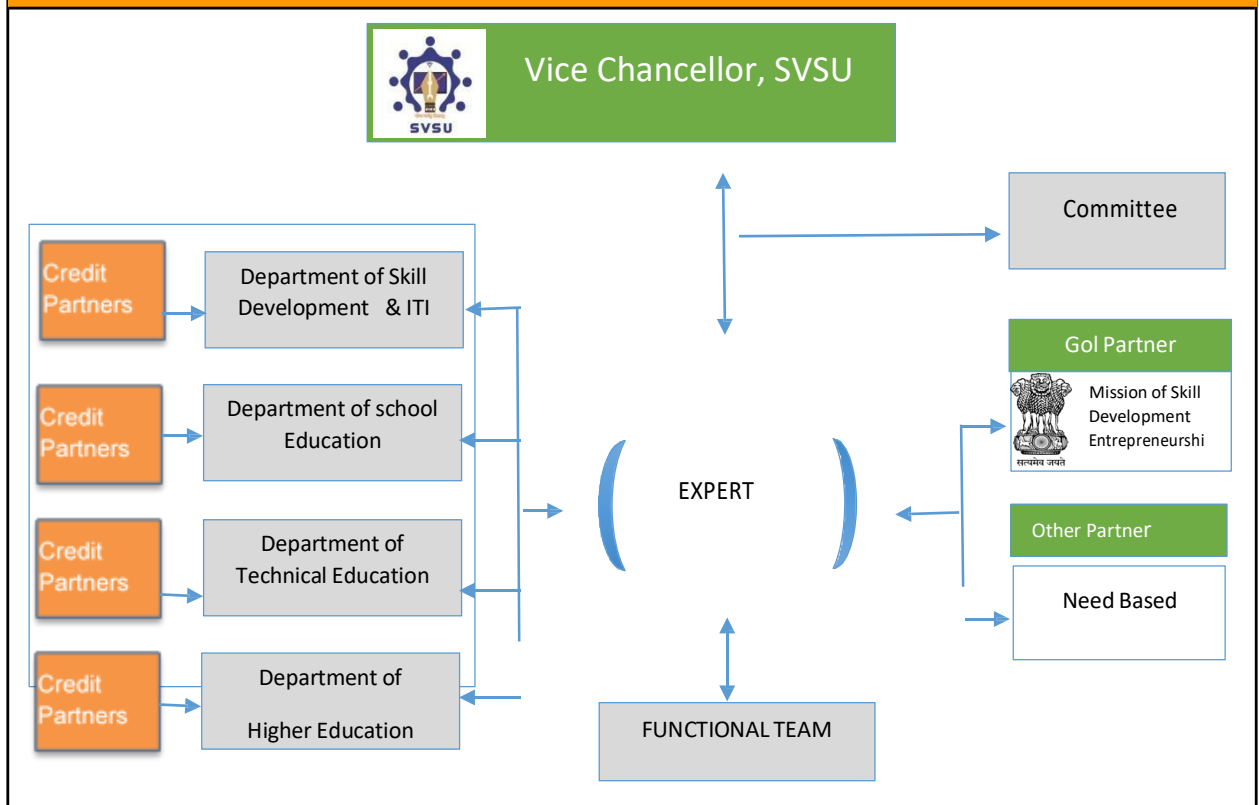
SVSU

Vice Chancellor, SVSU

Committee

Credit Partners

Department of Skill Development & ITI

Credit Partners

Department of school Education

Credit Partners

Department of Technical Education

Credit Partners

Department of Higher Education

EXPERT

GoI Partner

Mission of Skill Development Entrepreneurshi

सत्यमेव जयते

Other Partner

Need Based

FUNCTIONAL TEAM